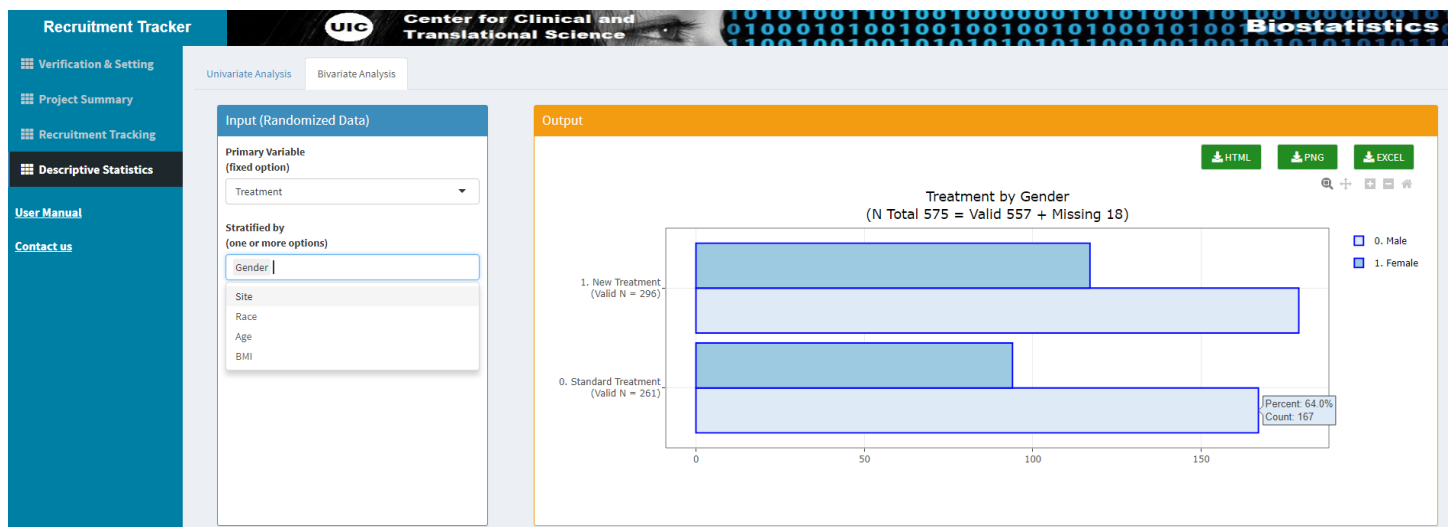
Recruitment Tracker

UIC Center for Clinical and Translational Science

Biostatistics

Verification & Setting

Project Summary

Recruitment Tracking

Descriptive Statistics

User Manual

Contact us

Univariate Analysis

Bivariate Analysis

Input (Randomized Data)

Primary Variable
(fixed option)

Treatment

Stratified by
(one or more options)

Gender

Site

Race

Age

BMI

Output

HTML

PNG

EXCEL

Treatment by Gender
(N Total 575 = Valid 557 + Missing 18)

1. New Treatment
(Valid N = 296)

0. Standard Treatment
(Valid N = 261)

Percent: 64.0%
Count: 167

0

50

100

150

0. Male

1. Female